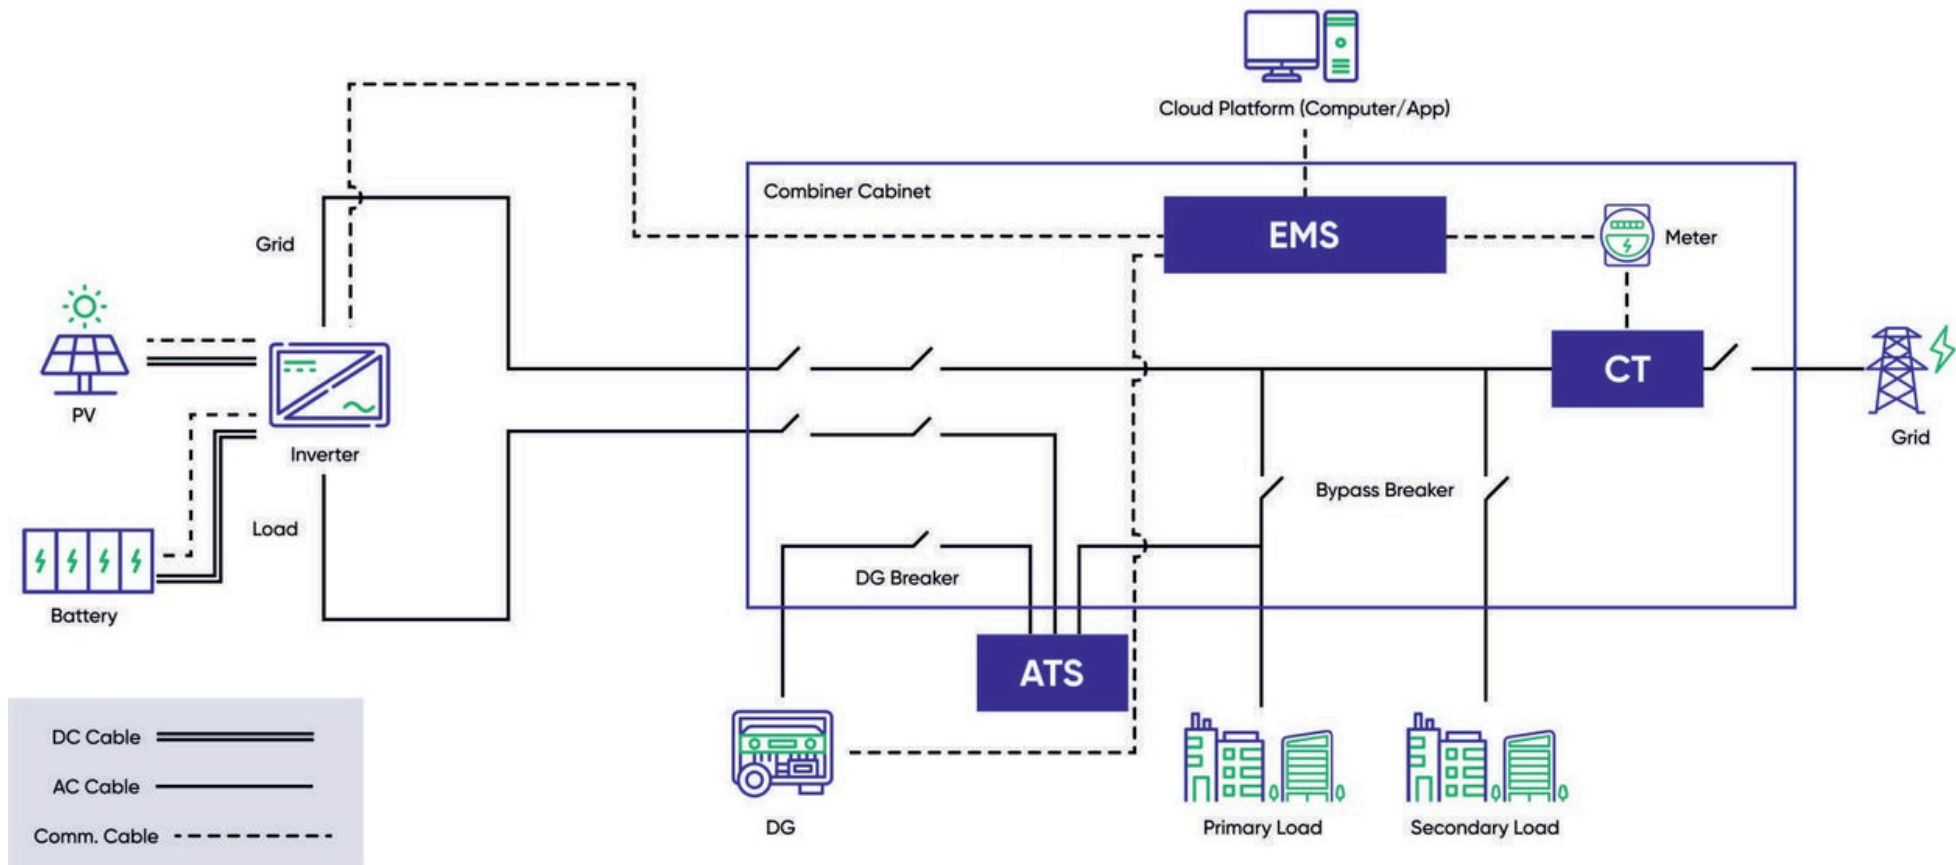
Cloud Platform (Computer/App)

Combiner Cabinet

EMS

Meter

Grid

PV

Inverter

CT

Grid

Load

Bypass Breaker

Battery

DG Breaker

ATS

DC Cable

AC Cable

Comm. Cable

DG

Primary Load

Secondary Load